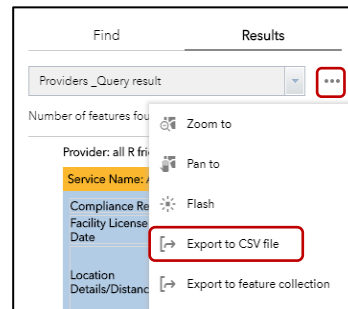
Find

Results

Providers _Query result

•••

Number of features fou

Provider: all R fri

Service Name: A

Compliance Re

Facility License Date

Location Details/Distanc

Zoom to

Pan to

Flash

Export to CSV file

Export to feature collection